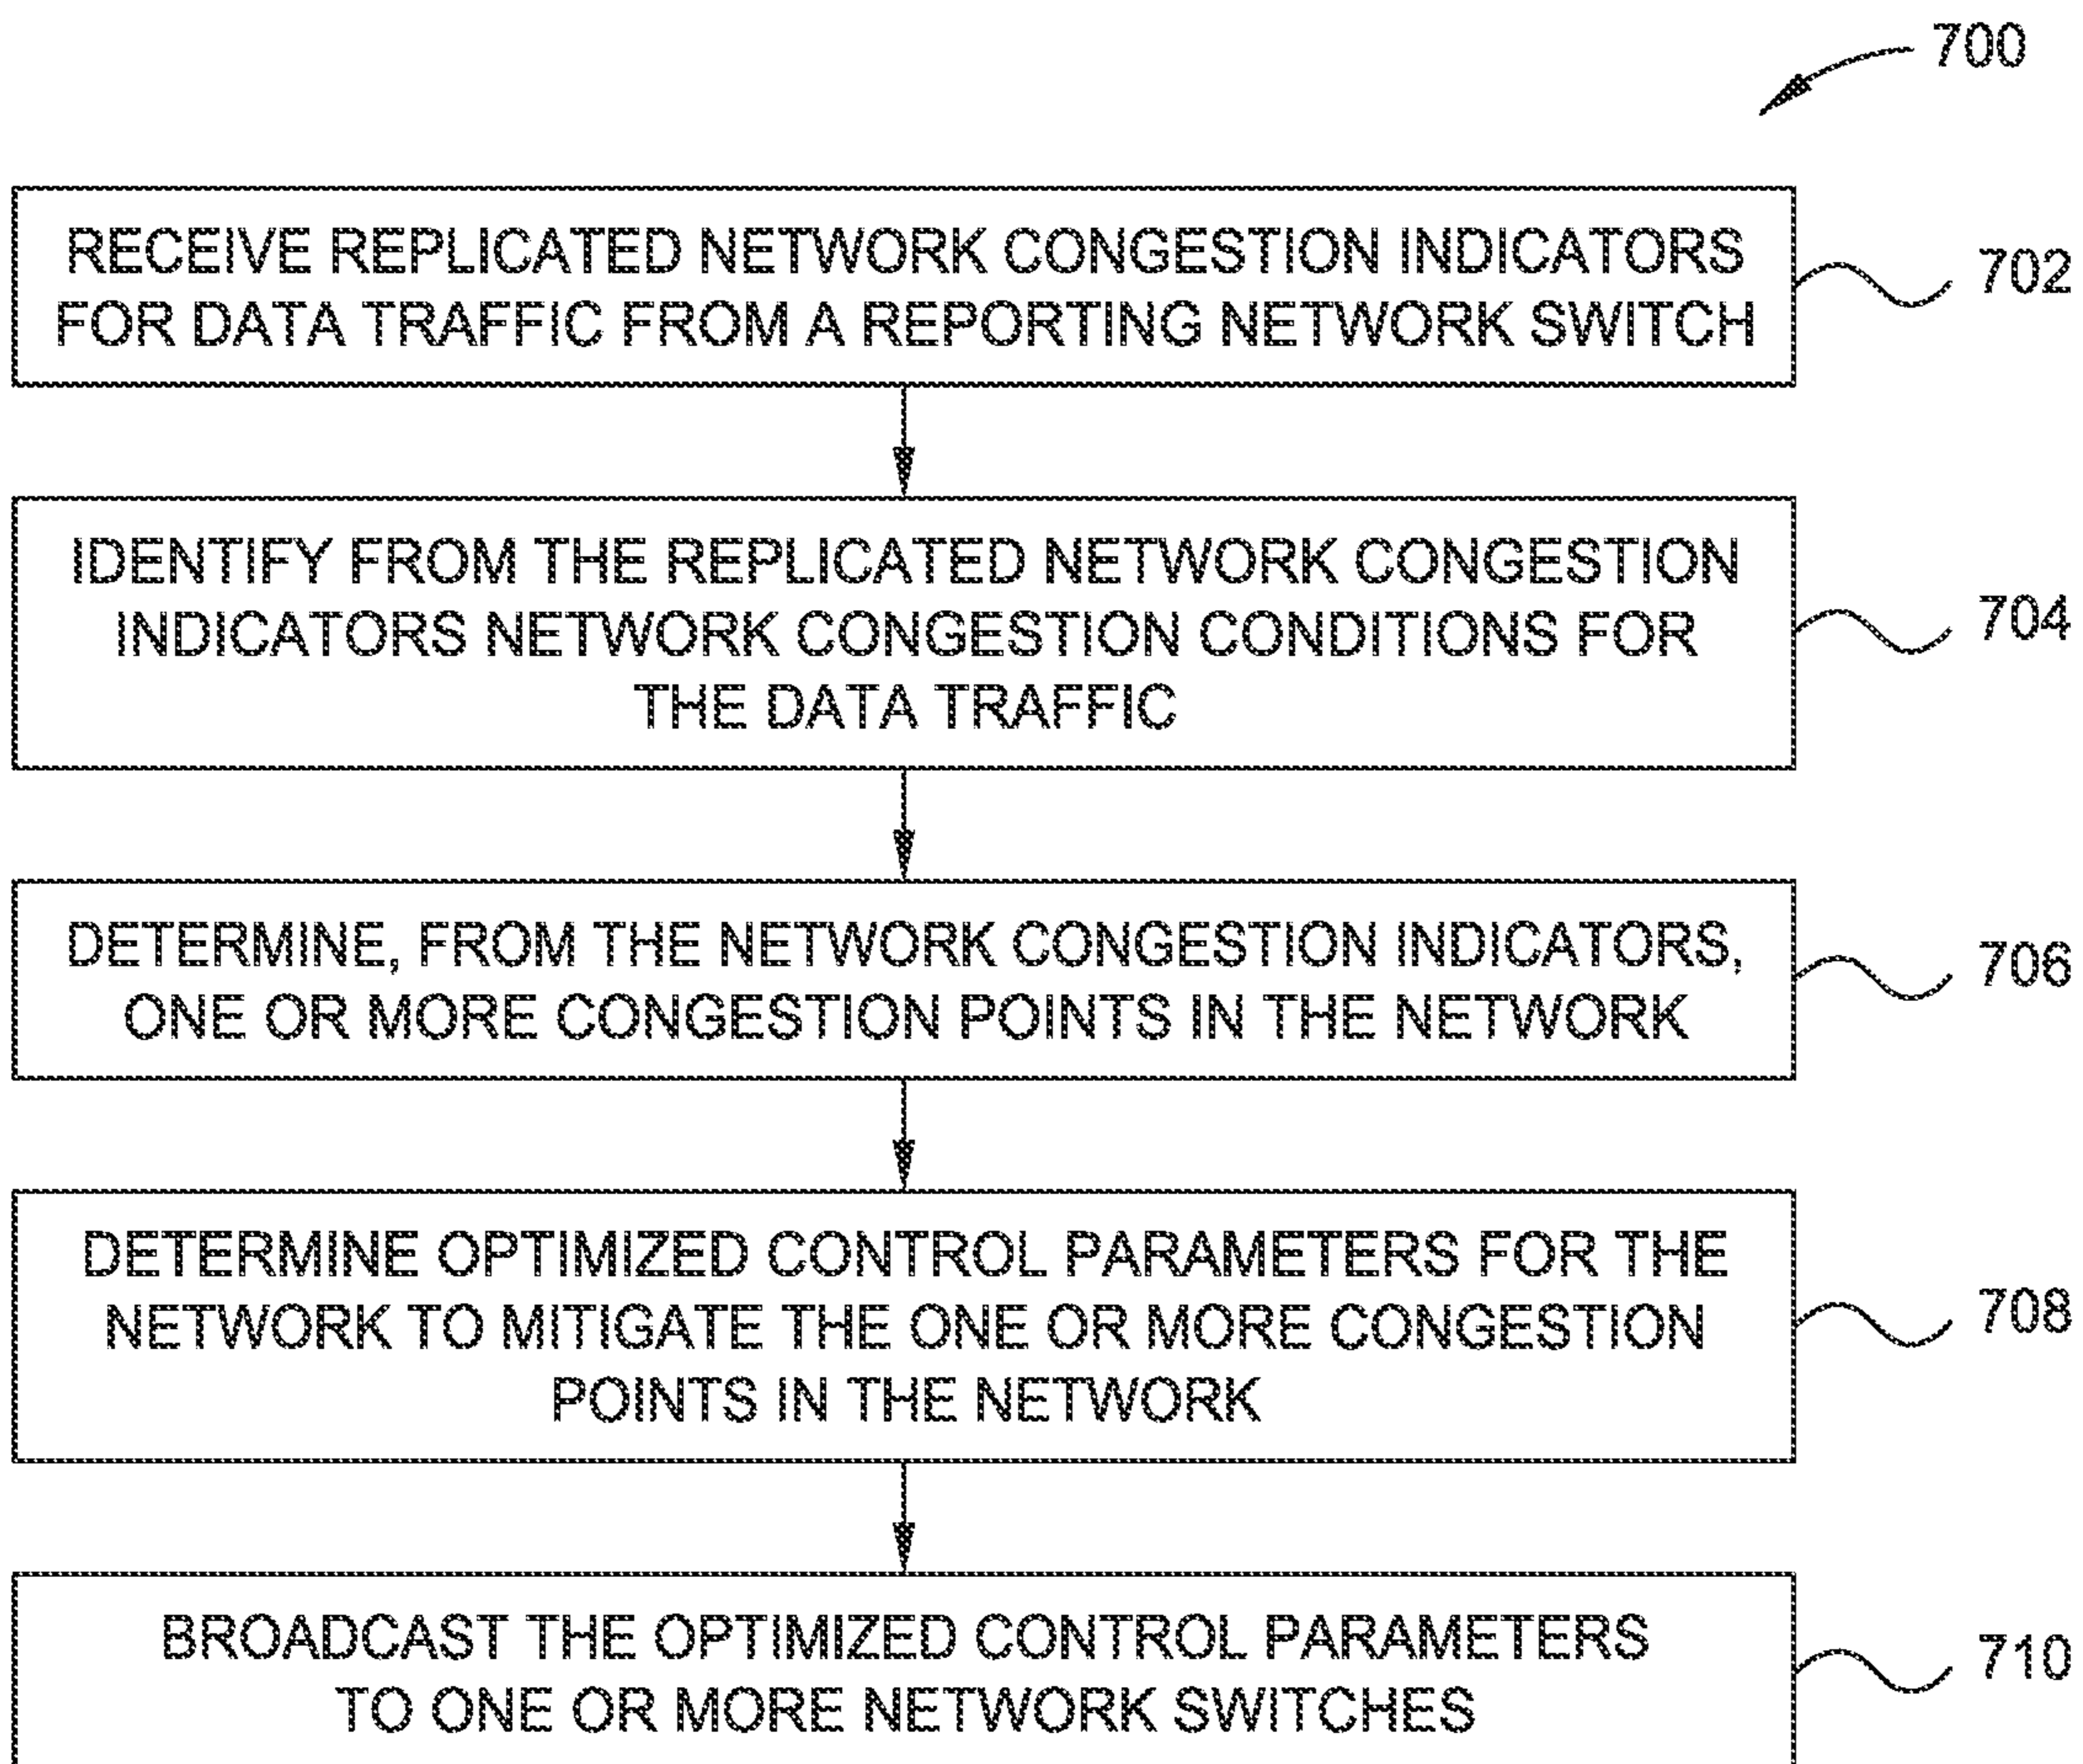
700

RECEIVE REPLICATED NETWORK CONGESTION INDICATORS FOR DATA TRAFFIC FROM A REPORTING NETWORK SWITCH

702

IDENTIFY FROM THE REPLICATED NETWORK CONGESTION INDICATORS NETWORK CONGESTION CONDITIONS FOR THE DATA TRAFFIC

704

DETERMINE, FROM THE NETWORK CONGESTION INDICATORS, ONE OR MORE CONGESTION POINTS IN THE NETWORK

706

DETERMINE OPTIMIZED CONTROL PARAMETERS FOR THE NETWORK TO MITIGATE THE ONE OR MORE CONGESTION POINTS IN THE NETWORK

708

BROADCAST THE OPTIMIZED CONTROL PARAMETERS TO ONE OR MORE NETWORK SWITCHES

710